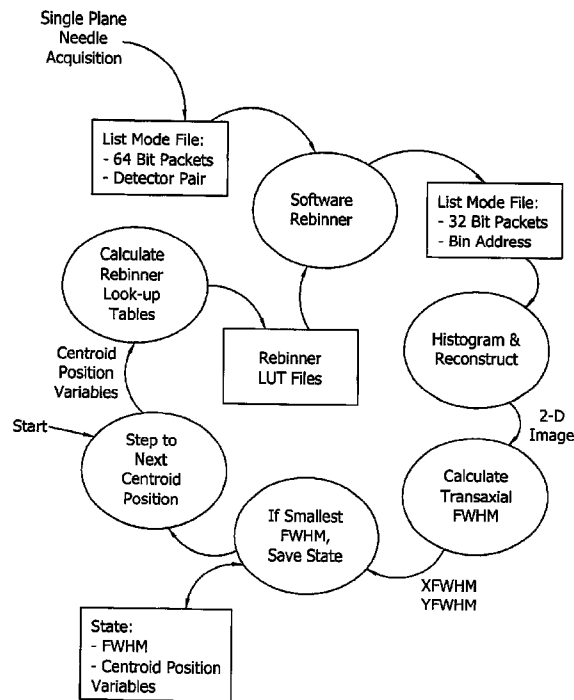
Single Plane
Needle
Acquisition

List Mode File:
- 64 Bit Packets
- Detector Pair

Software
Rebinner

List Mode File:
- 32 Bit Packets
- Bin Address

Calculate
Rebinner
Look-up
Tables

Rebinner
LUT Files

Histogram &
Reconstruct

Centroid
Position
Variables

2-D
Image

Start

Step to
Next
Centroid
Position

Calculate
Transaxial
FWHM

If Smallest
FWHM,
Save State

XFWHM
YFWHM

State:
- FWHM
- Centroid Position
Variables